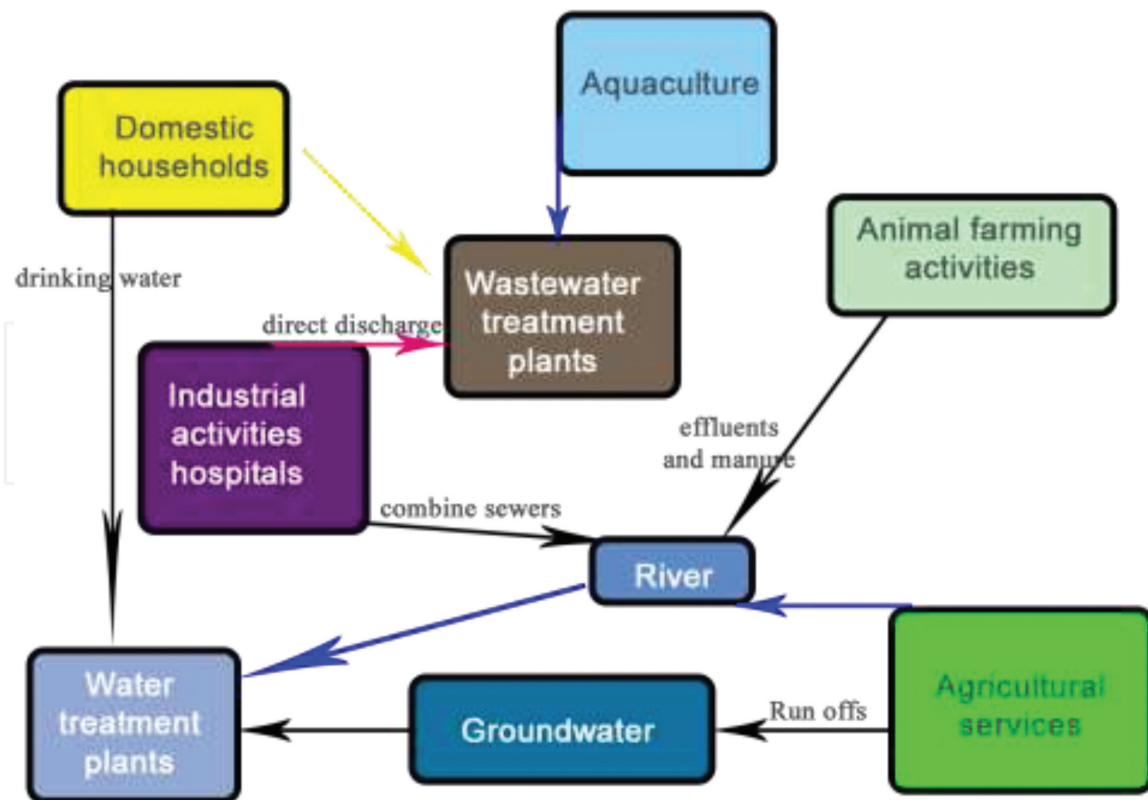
Aquaculture

Domestic households

drinking water

Wastewater treatment plants

Animal farming activities

direct discharge

Industrial activities hospitals

effluents and manure

combine sewers

River

Water treatment plants

Groundwater

Run offs

Agricultural services